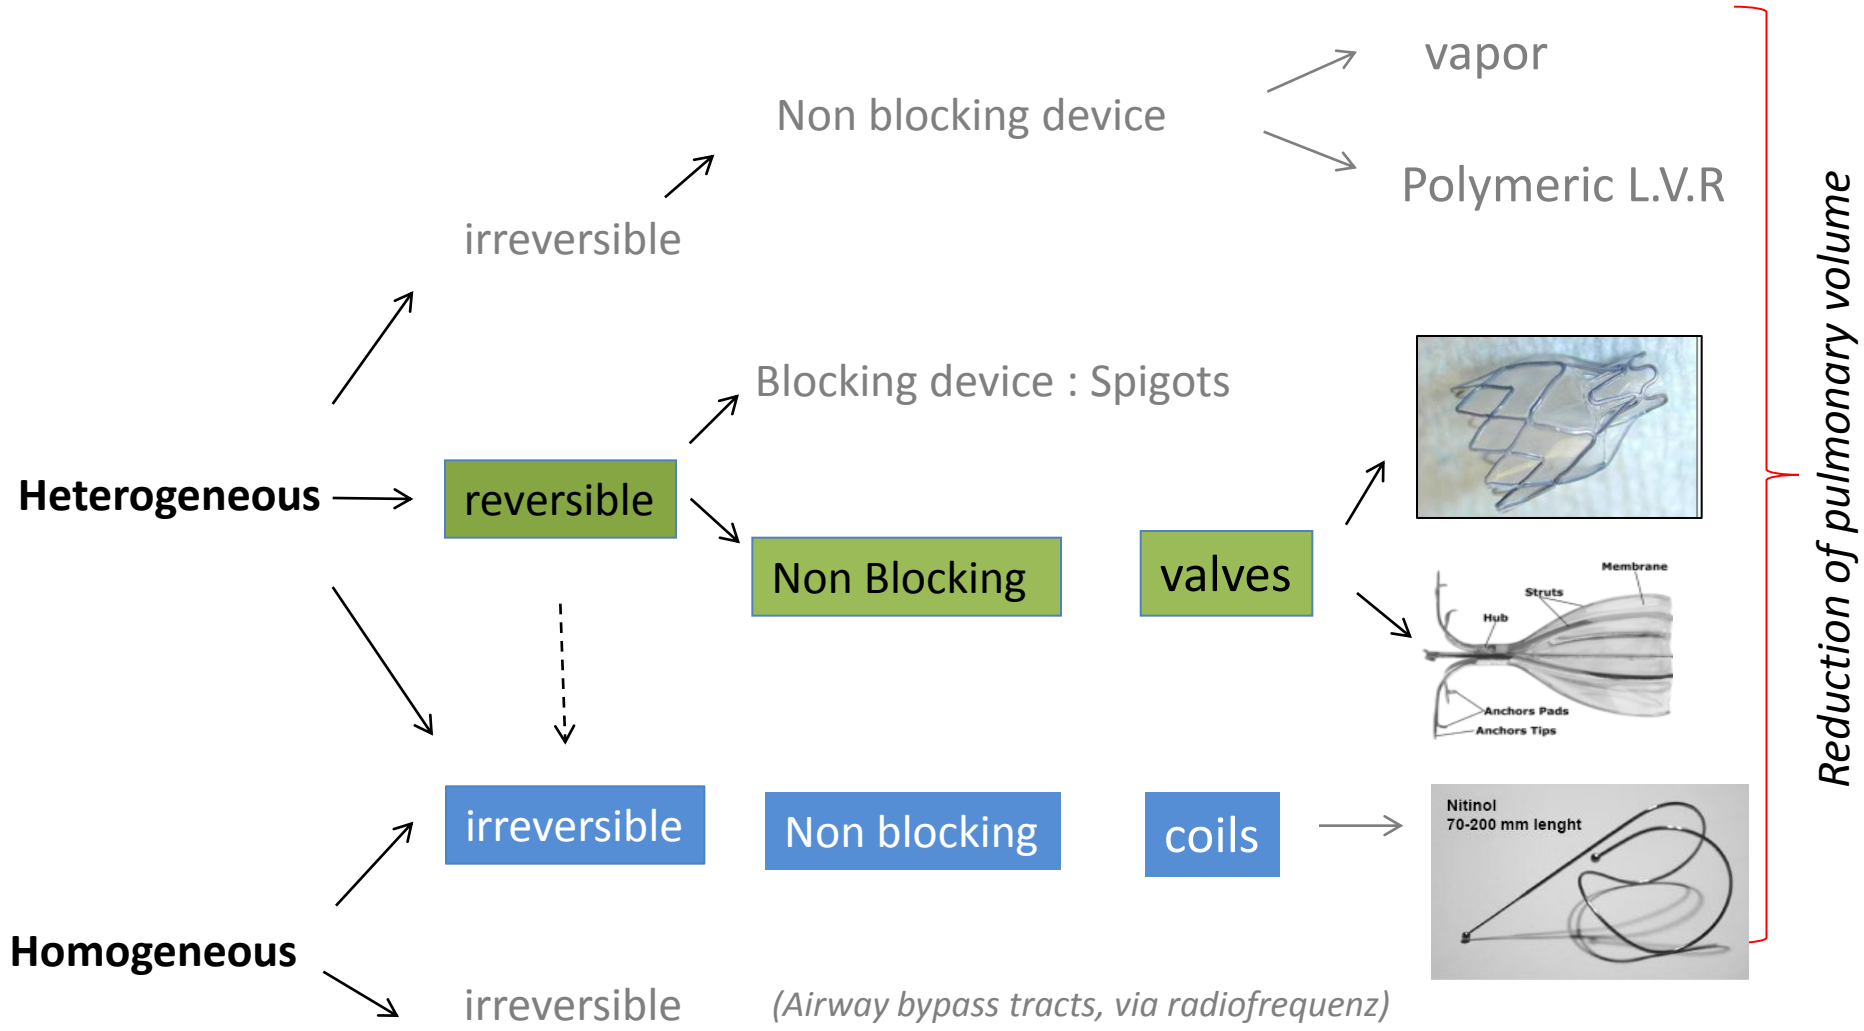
vapor

Non blocking device

Polymeric L.V.R

irreversible

Blocking device : Spigots

Heterogeneous

reversible

Non Blocking

valves

Membrane
Struts
Hub
Anchors Pads
Anchors Tips

irreversible

Non blocking

coils

Nitinol
70-200 mm lenght

Homogeneous

irreversible

(Airway bypass tracts, via radiofrequenz)

Reduction of pulmonary volume